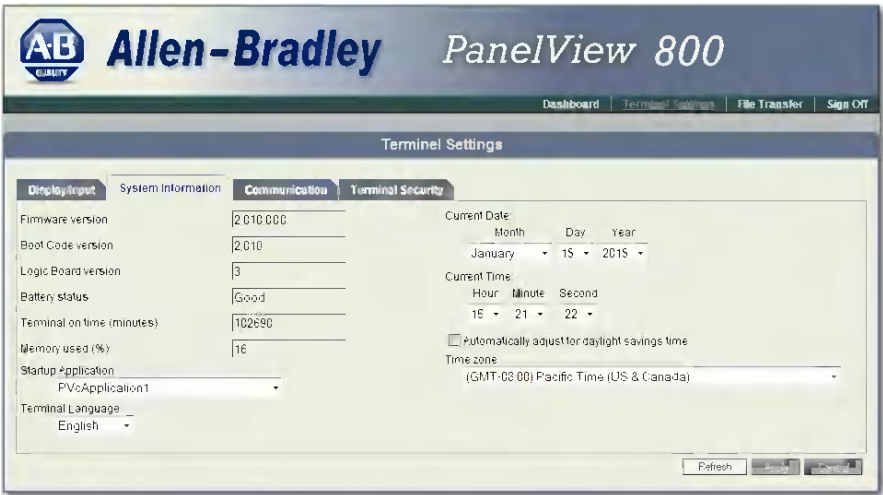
AB QUALITY Allen-Bradley PanelView 800

Dashboard | Terminal Settings | File Transfer | Sign Off

Terminel Settings

Display/Input | System Information | Communication | Terminal Security

Firmware version 2.010.000
Boot Code version 2.010
Logic Board version 3
Battery status Good
Terminal on time (minutes) 102690
Memory used (%) 16
Startup Application
PVcApplication1
Terminal Language
English

Current Date
Month Day Year
January 15 2015
Current Time
Hour Minute Second
15 21 22
Automatically adjust for daylight savings time
Time zone
(GMT-08:00) Pacific Time (US & Canada)

Refresh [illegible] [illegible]